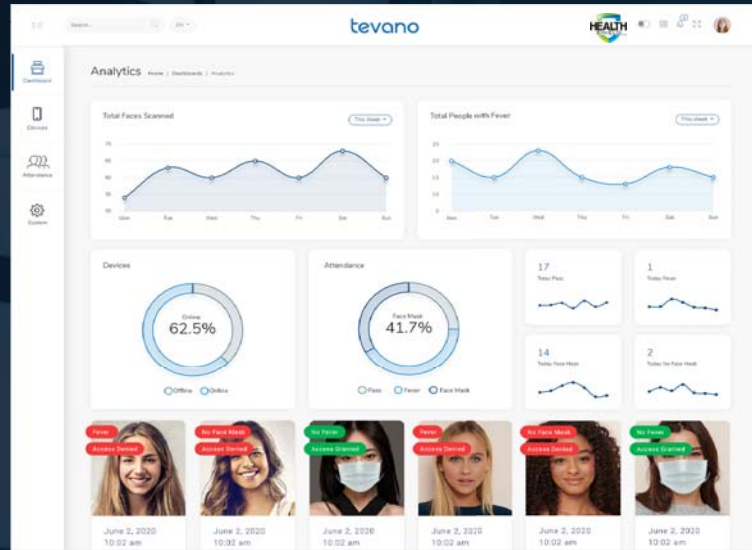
Search... EN

tevano

HEALTH

Dashboard

Devices

Attendance

System

Analytics Home | Dashboards | Analytics

Total Faces Scanned

This Week

70
65
60
55
50

Mon Tue Wed Thu Fri Sat Sun

Total People with Fever

This Week

25
20
15
10
5
0

Mon Tue Wed Thu Fri Sat Sun

Devices

Online
62.5%

Offline Online

Attendance

Face Mask
41.7%

Pass Fever Face Mask

17
Today Pass

1
Today Fever

14
Today Face Mask

2
Today No Face Mask

Fever
Access Denied

June 2, 2020
10:02 am

No Face Mask
Access Denied

June 2, 2020
10:02 am

No Fever
Access Granted

June 2, 2020
10:02 am

Fever
Access Denied

June 2, 2020
10:02 am

No Face Mask
Access Denied

June 2, 2020
10:02 am

No Fever
Access Granted

June 2, 2020
10:02 am